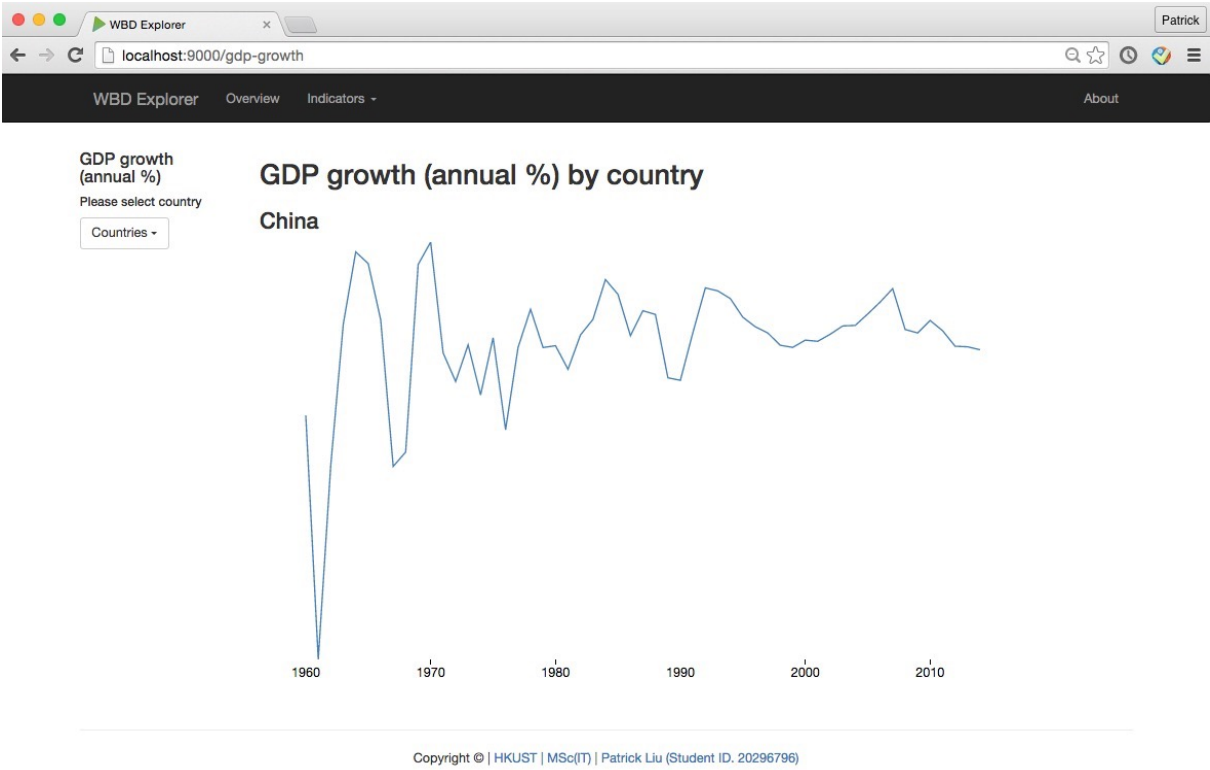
WBD Explorer ×

Patrick

localhost:9000/gdp-growth

WBD Explorer Overview Indicators About

GDP growth (annual %)

Please select country

Countries

GDP growth (annual %) by country

China

1960 1970 1980 1990 2000 2010

Copyright © | HKUST | MSc(IT) | Patrick Liu (Student ID. 20296796)